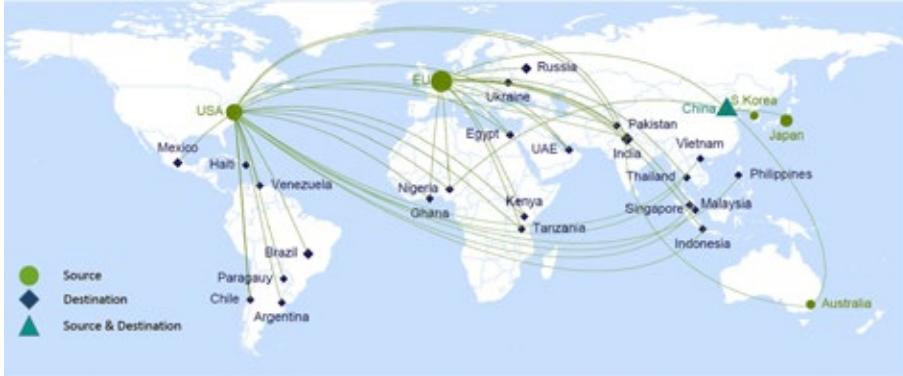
USA
EU
Russia
Ukraine
China
S Korea
Japan
Pakistan
Egypt
UAE
India
Vietnam
Mexico
Haiti
Venezuela
Nigeria
Ghana
Kenya
Tanzania
Thailand
Philippines
Singapore
Malaysia
Indonesia
Brazil
Paragauy
Chile
Argentina
Australia
Source
Destination
Source & Destination